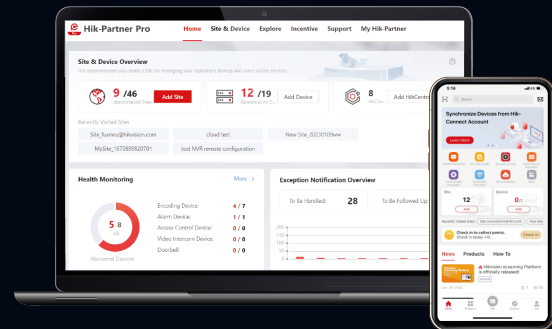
Hik-Partner Pro
Home
Site & Device
Explore
Incentive
Support
My Hik-Partner

Site & Device Overview
It is recommended you create a Site for managing your customer's devices and value-added services.

9 /46
Abnormal/All Sites
Add Site
12 /19
Abnormal/All D...
Add Device
8
Add HikCentral

Recently Visited Sites
Site_fuxinru@hikvision.com
cloud test
New Site_20230109
MySite_1670899920701
test NVR remote configuration

Health Monitoring
More
5 8
Abnormal Devices
Encoding Device: 4 / 7
Alarm Device: 1 / 1
Access Control Device: 0 / 0
Video Intercom Device: 0 / 0
Doorbell: 0 / 0

Exception Notification Overview
To Be Handled: 28
To Be Followed Up

Synchronize Devices from Hik-Connect Account
Learn More
Site
12
Device
News
Products
How To
Hikvision eLearning Platform is officially released!
Check in to collect points.
Check in